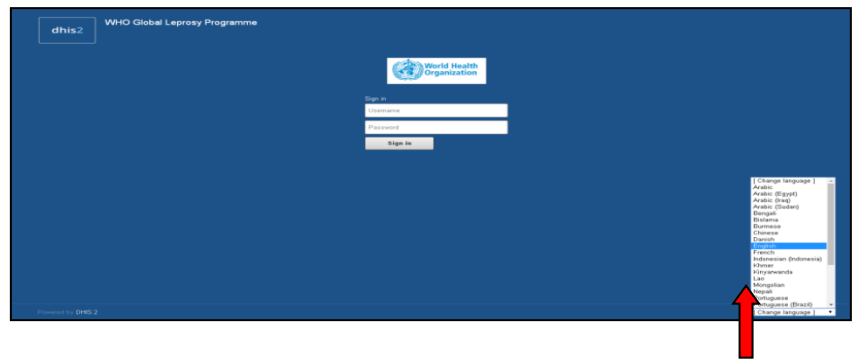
dhis2

WHO Global Leprosy Programme

World Health Organization

Sign in

Username

Password

Sign in

[ Change language ]
Arabic
Arabic (Egypt)
Arabic (Iraq)
Arabic (Sudan)
Bengali
Bislama
Burmese
Chinese
Danish
English
French
Indonesian (Indonesia)
Khmer
Kinyarwanda
Lao
Mongolian
Nepali
Portuguese
Portuguese (Brazil)

[ Change language ]

Powered by DHIS 2